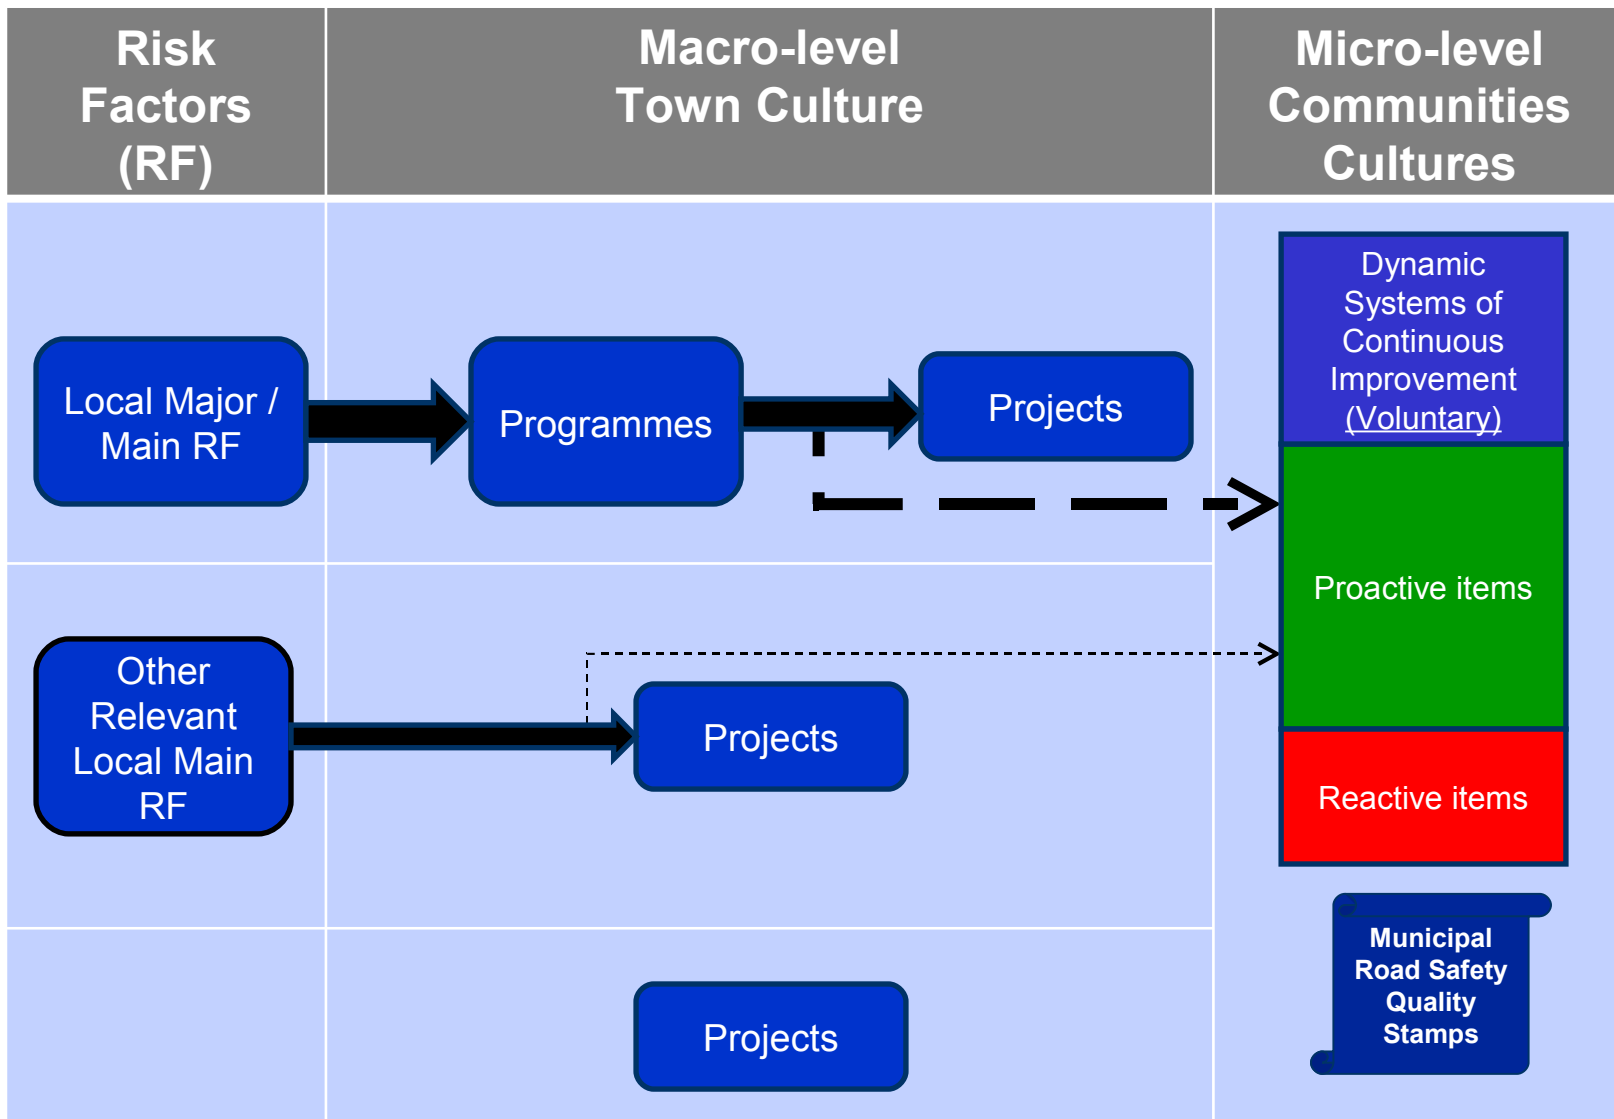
Risk Factors (RF)

Macro-level Town Culture

Micro-level Communities Cultures

Local Major / Main RF

Programmes

Projects

Dynamic Systems of Continuous Improvement (Voluntary)

Proactive items

Other Relevant Local Main RF

Projects

Reactive items

Projects

Municipal Road Safety Quality Stamps